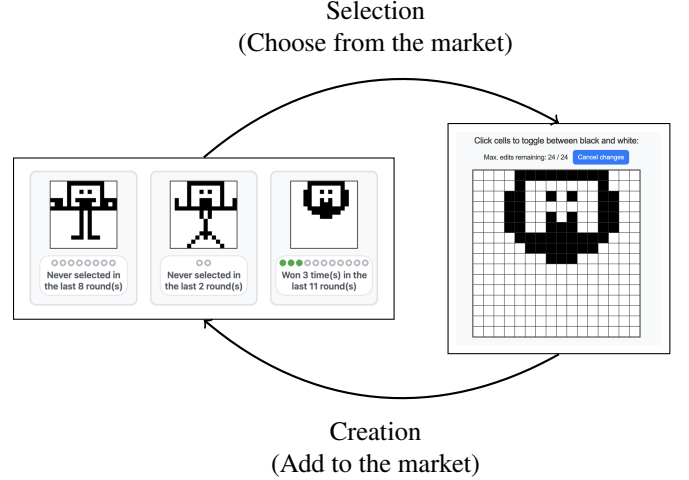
Selection
(Choose from the market)

Never selected in the last 8 round(s)

Never selected in the last 2 round(s)

Won 3 time(s) in the last 11 round(s)

Click cells to toggle between black and white:

Max. edits remaining: 24 / 24

Cancel changes

Creation
(Add to the market)